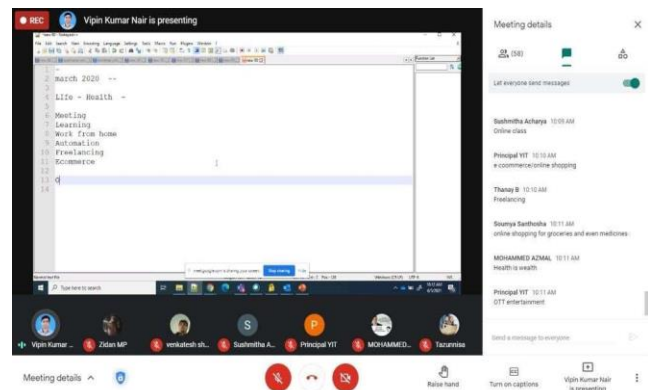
REC Vipin Kumar Nair is presenting

1 -
2 march 2020 --
3
4 Life - Health -
5
6 Meeting
7 Learning
8 Work from home
9 Automation
10 Freelancing
11 Ecommerce
12
13 O
14

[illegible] is sharing your screen. Stop sharing Hide

Type here to search

Meeting details

(58)

Let everyone send messages

Sushmitha Acharya 10:05 AM
Online class

Principal YIT 10:10 AM
e commerce/online shopping

Thanay B 10:10 AM
Freelancing

Soumya Santhosha 10:11 AM
online shopping for groceries and even medicines

MOHAMMED AZMAL 10:11 AM
Health is wealth

Principal YIT 10:11 AM
OTT entertainment

Send a message to everyone

Vipin Kumar ...
Zidan MP
venkatesh sh...
Sushmitha A...
Principal YIT
MOHAMMED...
Tazunnisa

Meeting details

Raise hand
Turn on captions
Vipin Kumar Nair is presenting